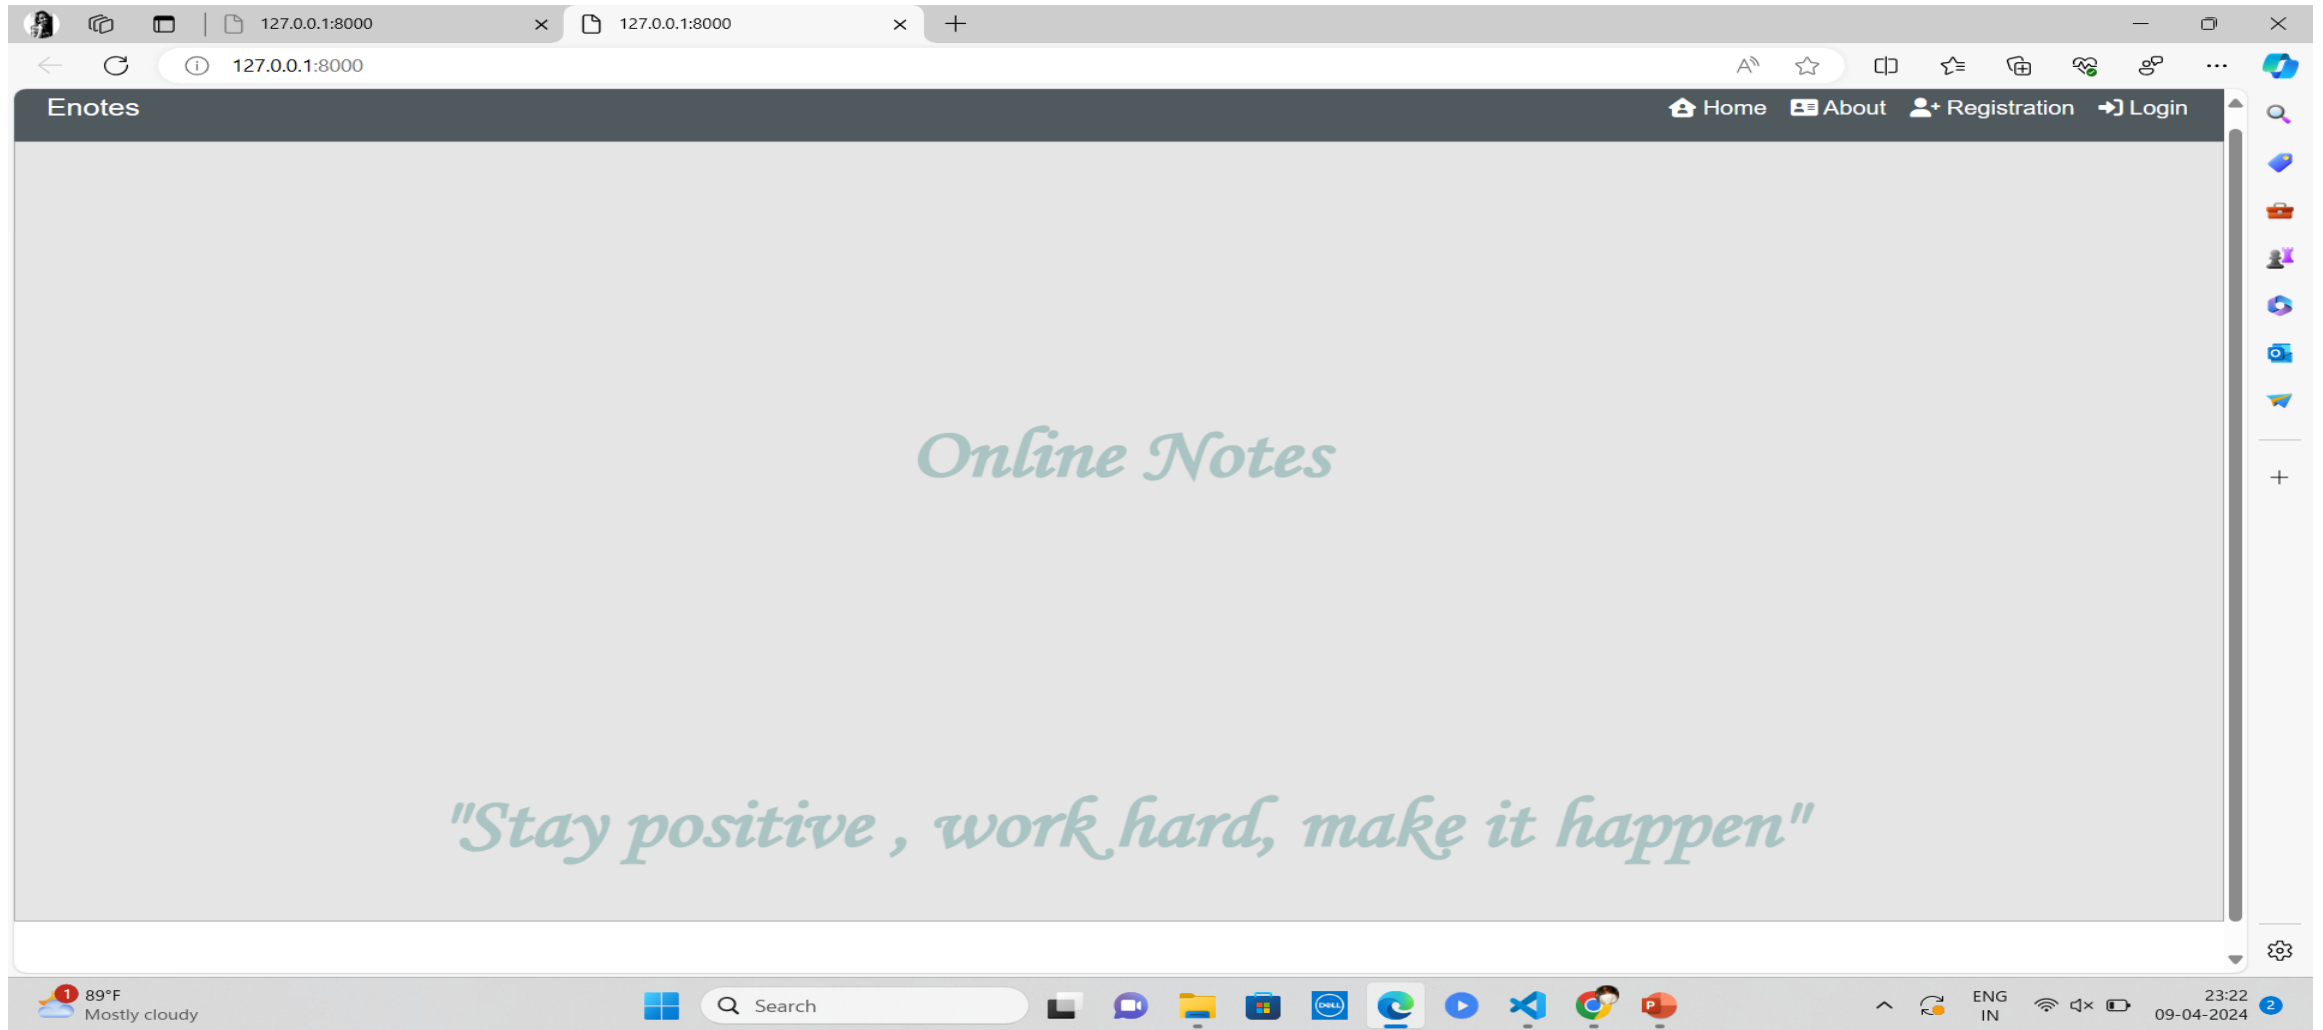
127.0.0.1:8000

127.0.0.1:8000

127.0.0.1:8000

Enotes

Home About Registration Login

Online Notes

"Stay positive , work hard, make it happen"

1 89°F
Mostly cloudy

Search

ENG
IN

23:22
09-04-2024

2